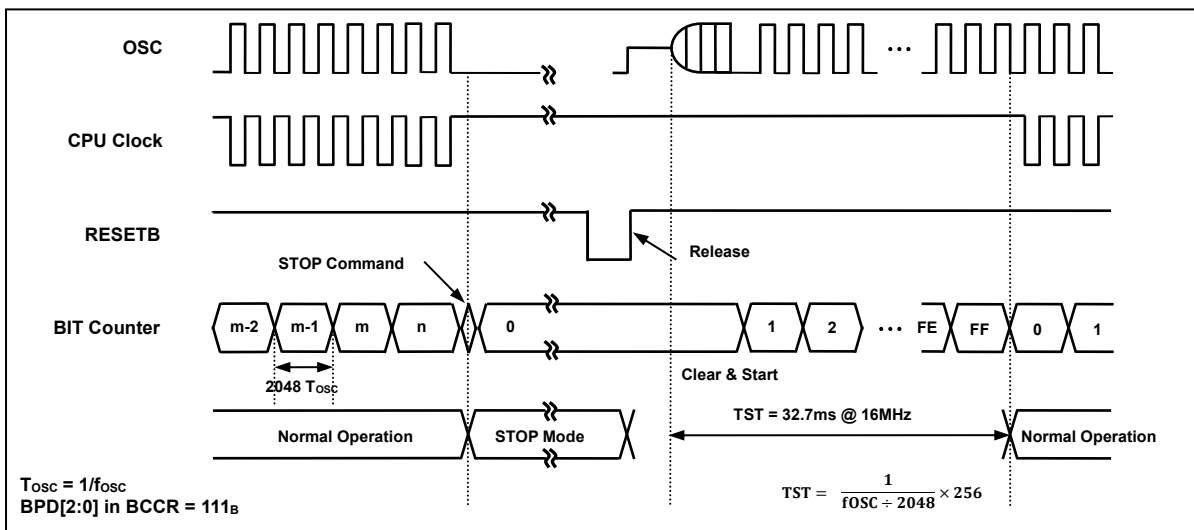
OSC

CPU Clock

RESETB

Release

STOP Command

BIT Counter

m-2

m-1

m

n

0

1

2

···

FE

FF

0

1

2048 $T_{OSC}$

Clear & Start

Normal Operation

STOP Mode

TST = 32.7ms @ 16MHz

Normal Operation

$T_{OSC} = 1/f_{OSC}$
BPD[2:0] in BCCR = $111_B$

$TST = \frac{1}{fOSC \div 2048} \times 256$